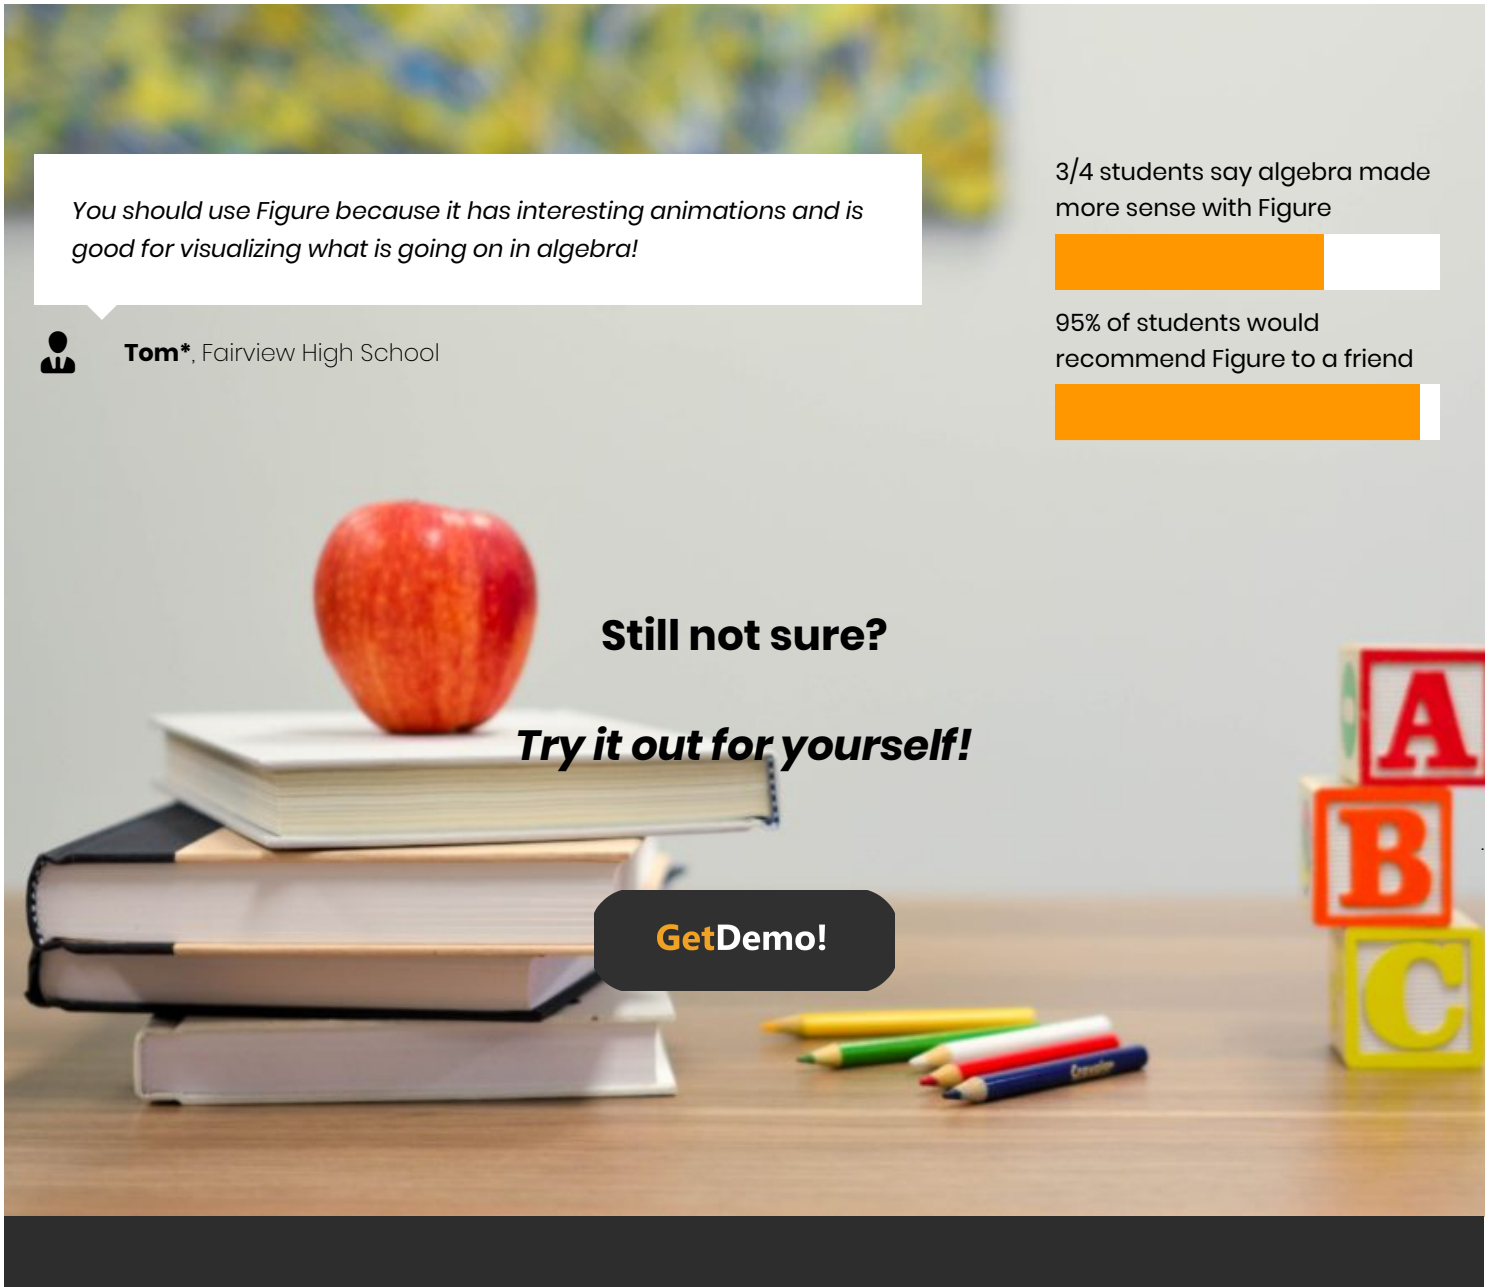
You should use Figure because it has interesting animations and is good for visualizing what is going on in algebra!

**Tom***, Fairview High School

3/4 students say algebra made more sense with Figure

95% of students would recommend Figure to a friend

Still not sure?

Try it out for yourself!

GetDemo!

A

B

C